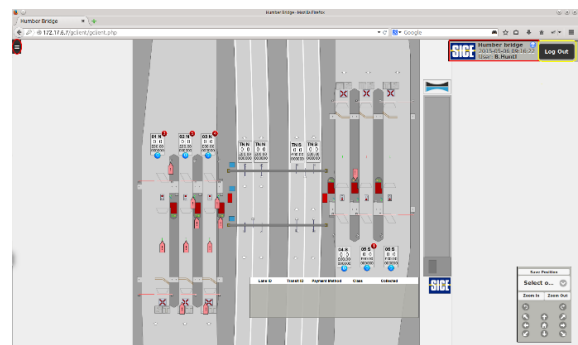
Humber Bridge - Mozilla Firefox

Humber Bridge

172.16.6.7/gclient/gclient.php

Google

SICE

Humber bridge

2015-05-06 09:18:37

User: B. Hunt

Log Out

01 N

02 N

03 N

TN N

TN N

TN S

TN S

04 S

05 S

06 S

Lane ID

Transit ID

Payment Method

Class

Collected

SICE

Save Position

Select o...

Zoom In

Zoom Out